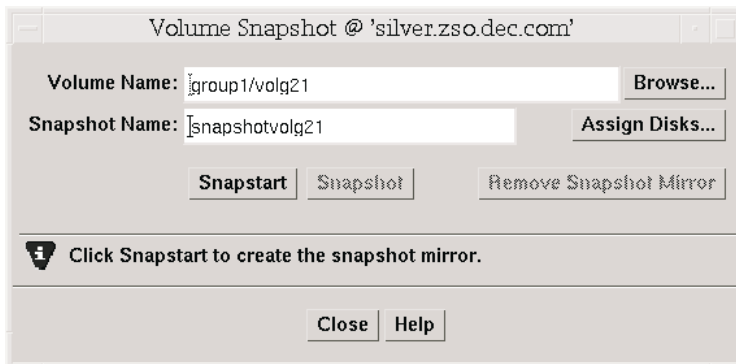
Volume Snapshot @ 'silver.zso.dec.com'

Volume Name: group1/volg21

Browse...

Snapshot Name: snapshotvolg21

Assign Disks...

Snapstart

Snapshot

Remove Snapshot Mirror

Click Snapstart to create the snapshot mirror.

Close

Help